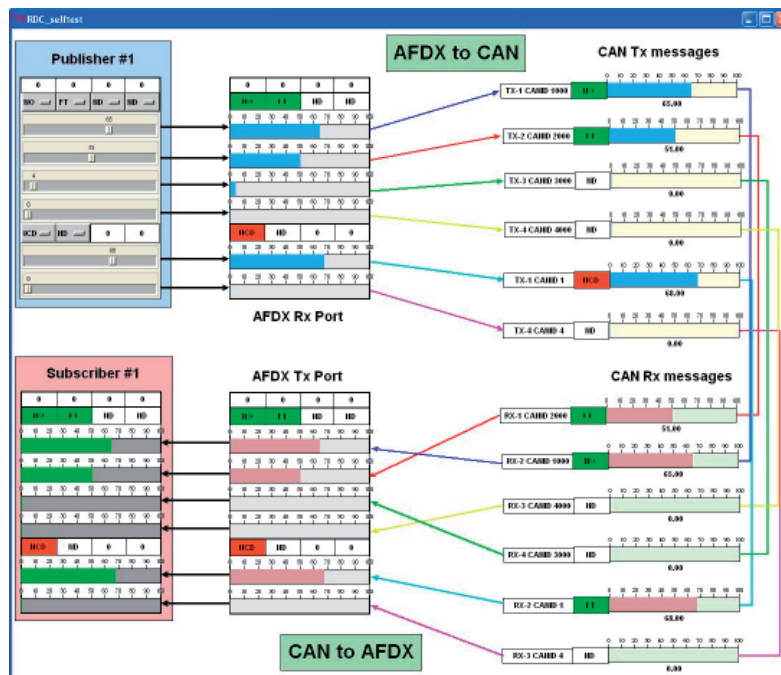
RDC_selftest

Publisher #1

AFDX to CAN

CAN Tx messages

| 0 | 0 | 0 | 0 |
|---|---|---|---|
| NO | FT | ND | ND |

65

55

4

0

| NCD | ND | 0 | 0 |
|---|---|---|---|

68

0

| 0 | 0 | 0 | 0 |
|---|---|---|---|
| NO | FT | ND | ND |

| NCD | ND | 0 | 0 |
|---|---|---|---|

AFDX Rx Port

TX-1 CANID 1000 NO 65,00

TX-2 CANID 2000 FT 55,00

TX-3 CANID 3000 ND 0,00

TX-4 CANID 4000 ND 0,00

TX-1 CANID 1 NCD 68,00

TX-4 CANID 4 ND 0,00

Subscriber #1

| 0 | 0 | 0 | 0 |
|---|---|---|---|
| NO | FT | ND | ND |

| NCD | ND | 0 | 0 |
|---|---|---|---|

AFDX Tx Port

| 0 | 0 | 0 | 0 |
|---|---|---|---|
| NO | FT | ND | ND |

| NCD | ND | 0 | 0 |
|---|---|---|---|

CAN Rx messages

RX-1 CANID 2000 FT 55,00

RX-2 CANID 1000 NO 65,00

RX-3 CANID 4000 ND 0,00

RX-4 CANID 3000 ND 0,00

RX-2 CANID 1 FT 68,00

RX-3 CANID 4 ND 0,00

CAN to AFDX